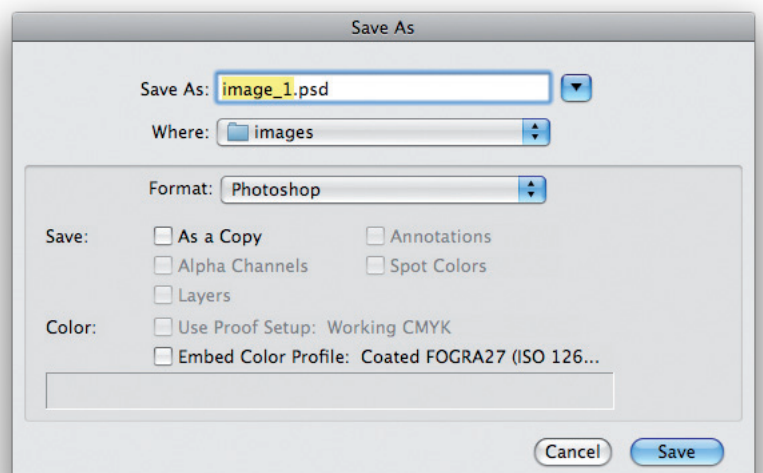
Save As

Save As: image_1.psd

Where: images

Format: Photoshop

Save: As a Copy
Annotations
Alpha Channels
Spot Colors
Layers

Color: Use Proof Setup: Working CMYK
Embed Color Profile: Coated FOGRA27 (ISO 126...

Cancel
Save